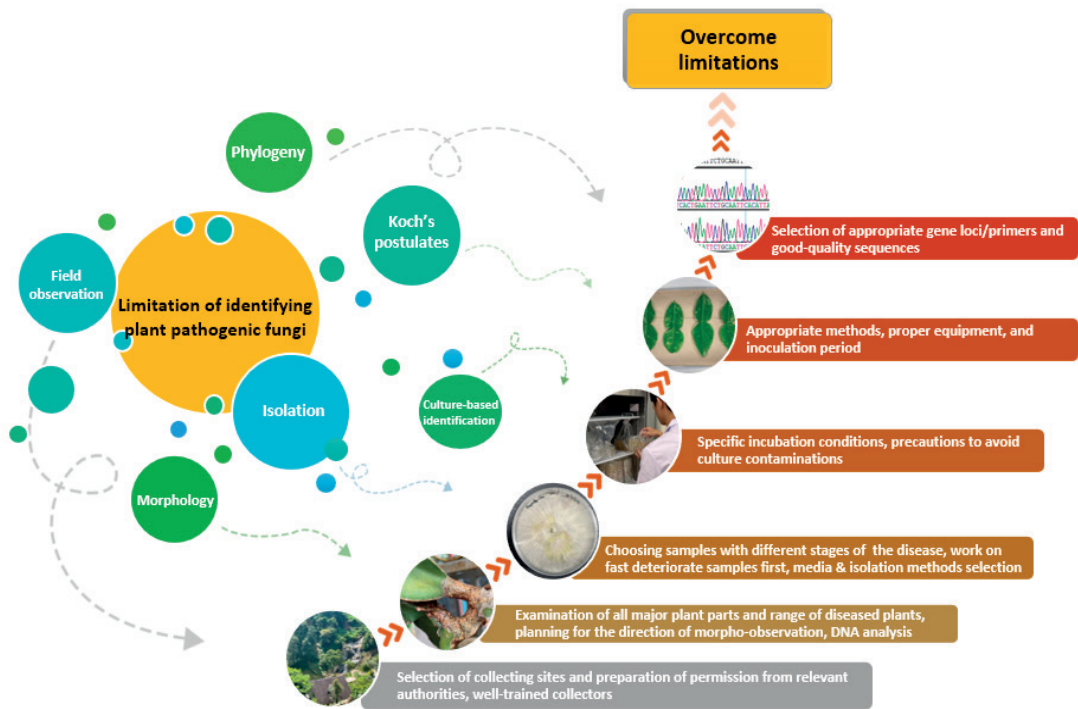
Overcome limitations

Phylogeny

Koch's postulates

Field observation

Limitation of identifying plant pathogenic fungi

Isolation

Culture-based identification

Morphology

Selection of appropriate gene loci/primers and good-quality sequences

Appropriate methods, proper equipment, and inoculation period

Specific incubation conditions, precautions to avoid culture contaminations

Choosing samples with different stages of the disease, work on fast deteriorate samples first, media & isolation methods selection

Examination of all major plant parts and range of diseased plants, planning for the direction of morpho-observation, DNA analysis

Selection of collecting sites and preparation of permission from relevant authorities, well-trained collectors